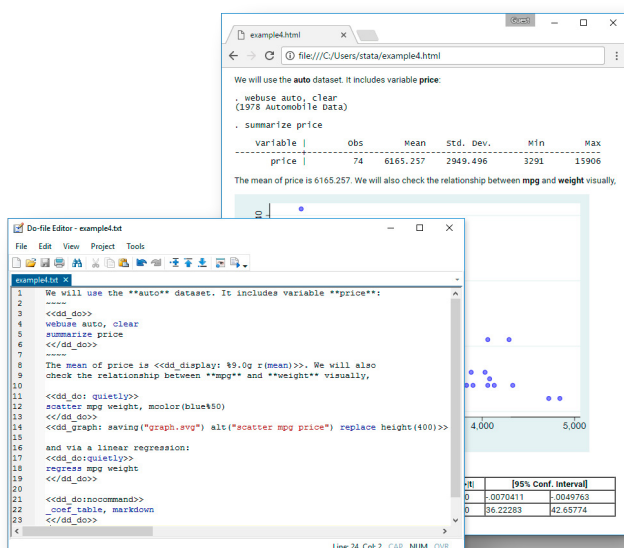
example4.html
Guest
file:///C:/Users/stata/example4.html

We will use the auto dataset. It includes variable price:

. webuse auto, clear
(1978 Automobile Data)

. summarize price

| Variable | Obs | Mean | Std. Dev. | Min | Max |
|---|---|---|---|---|---|
| price | 74 | 6165.257 | 2949.496 | 3291 | 15906 |

The mean of price is 6165.257. We will also check the relationship between mpg and weight visually,

4,000
5,000

| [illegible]t\| | [95% Conf. Interval] | |
|---|---|---|
| 0 | -.0070411 | -.0049763 |
| 0 | 36.22283 | 42.65774 |

Do-file Editor - example4.txt
File Edit View Project Tools
example4.txt

1 We will use the **auto** dataset. It includes variable **price**:
2 ~~~~
3 <<dd_do>>
4 webuse auto, clear
5 summarize price
6 <</dd_do>>
7 ~~~~
8 The mean of price is <<dd_display: %9.0g r(mean)>>. We will also
9 check the relationship between **mpg** and **weight** visually,
10
11 <<dd_do: quietly>>
12 scatter mpg weight, mcolor(blue%50)
13 <</dd_do>>
14 <<dd_graph: saving("graph.svg") alt("scatter mpg price") replace height(400)>>
15
16 and via a linear regression:
17 <<dd_do:quietly>>
18 regress mpg weight
19 <</dd_do>>
20
21 <<dd_do:nocommand>>
22 _coef_table, markdown
23 <</dd_do>>

Line: 24, Col: 2 CAP NUM OVR